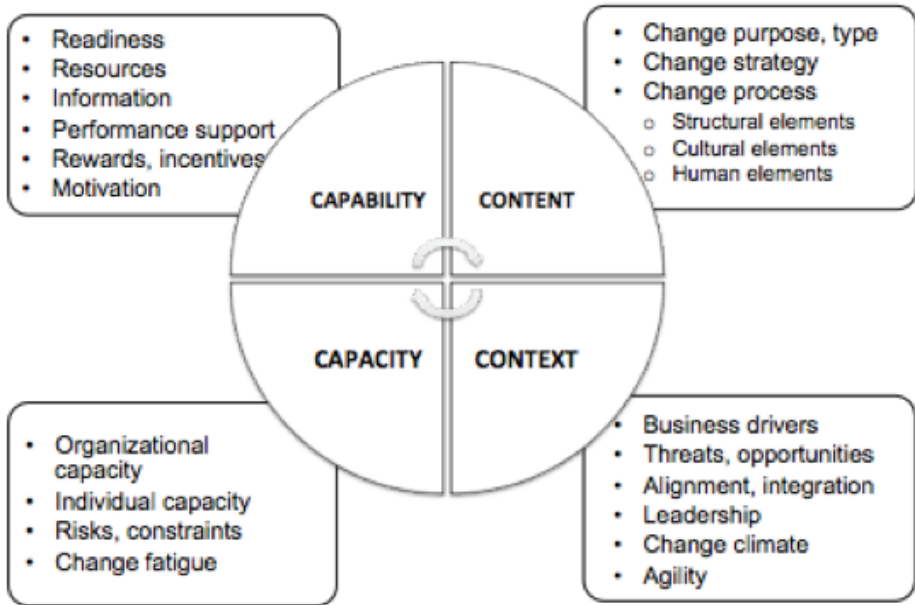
- Readiness
- Resources
- Information
- Performance support
- Rewards, incentives
- Motivation

- Change purpose, type
- Change strategy
- Change process
  - Structural elements
  - Cultural elements
  - Human elements

CAPABILITY

CONTENT

CAPACITY

CONTEXT

- Organizational capacity
- Individual capacity
- Risks, constraints
- Change fatigue

- Business drivers
- Threats, opportunities
- Alignment, integration
- Leadership
- Change climate
- Agility